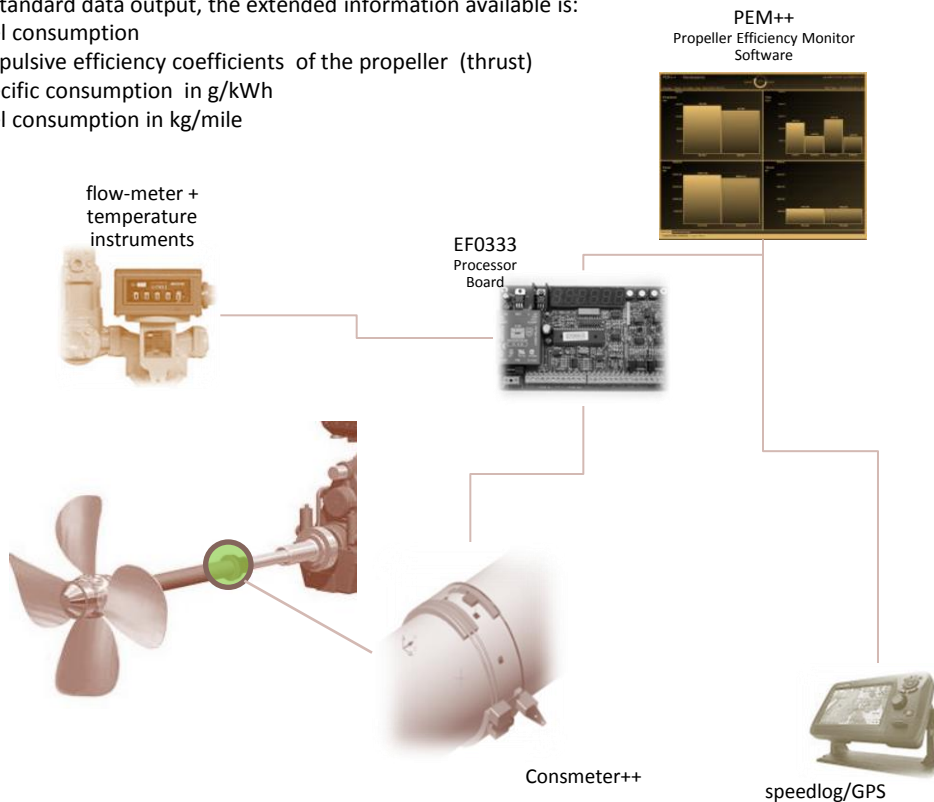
tandard data output, the extended information available is:
l consumption
pulsive efficiency coefficients of the propeller (thrust)
cific consumption in g/kWh
l consumption in kg/mile

PEM++
Propeller Efficiency Monitor Software

flow-meter + temperature instruments

EF0333
Processor Board

Consmeter++

speedlog/GPS